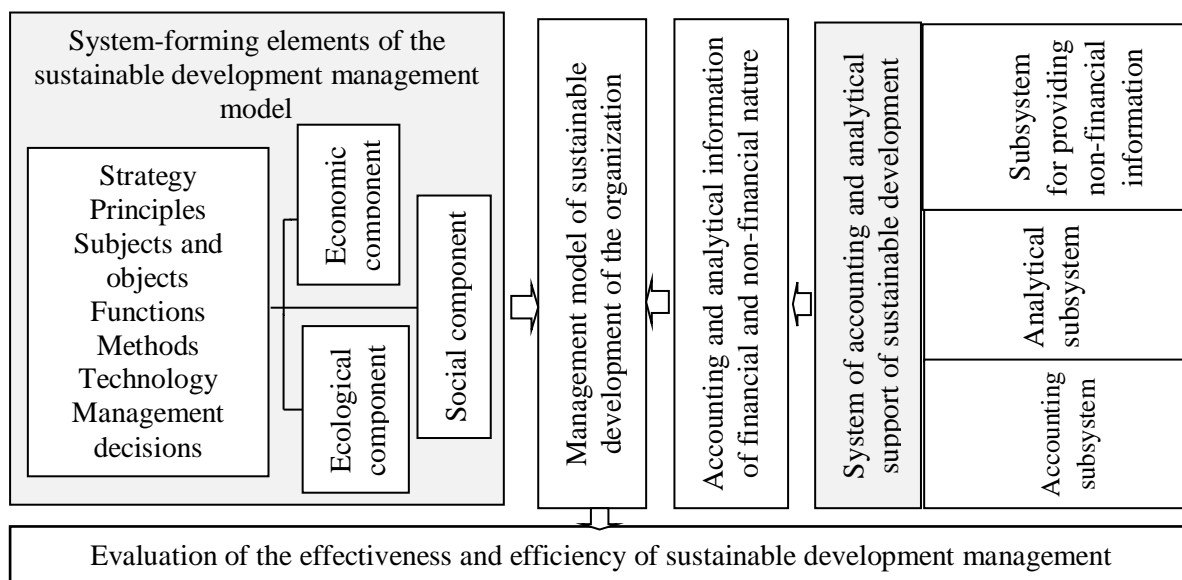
System-forming elements of the sustainable development management model

Strategy
Principles
Subjects and objects
Functions
Methods
Technology
Management decisions

Economic component

Social component

Ecological component

Management model of sustainable development of the organization

Accounting and analytical information of financial and non-financial nature

System of accounting and analytical support of sustainable development

Subsystem for providing non-financial information

Analytical subsystem

Accounting subsystem

Evaluation of the effectiveness and efficiency of sustainable development management